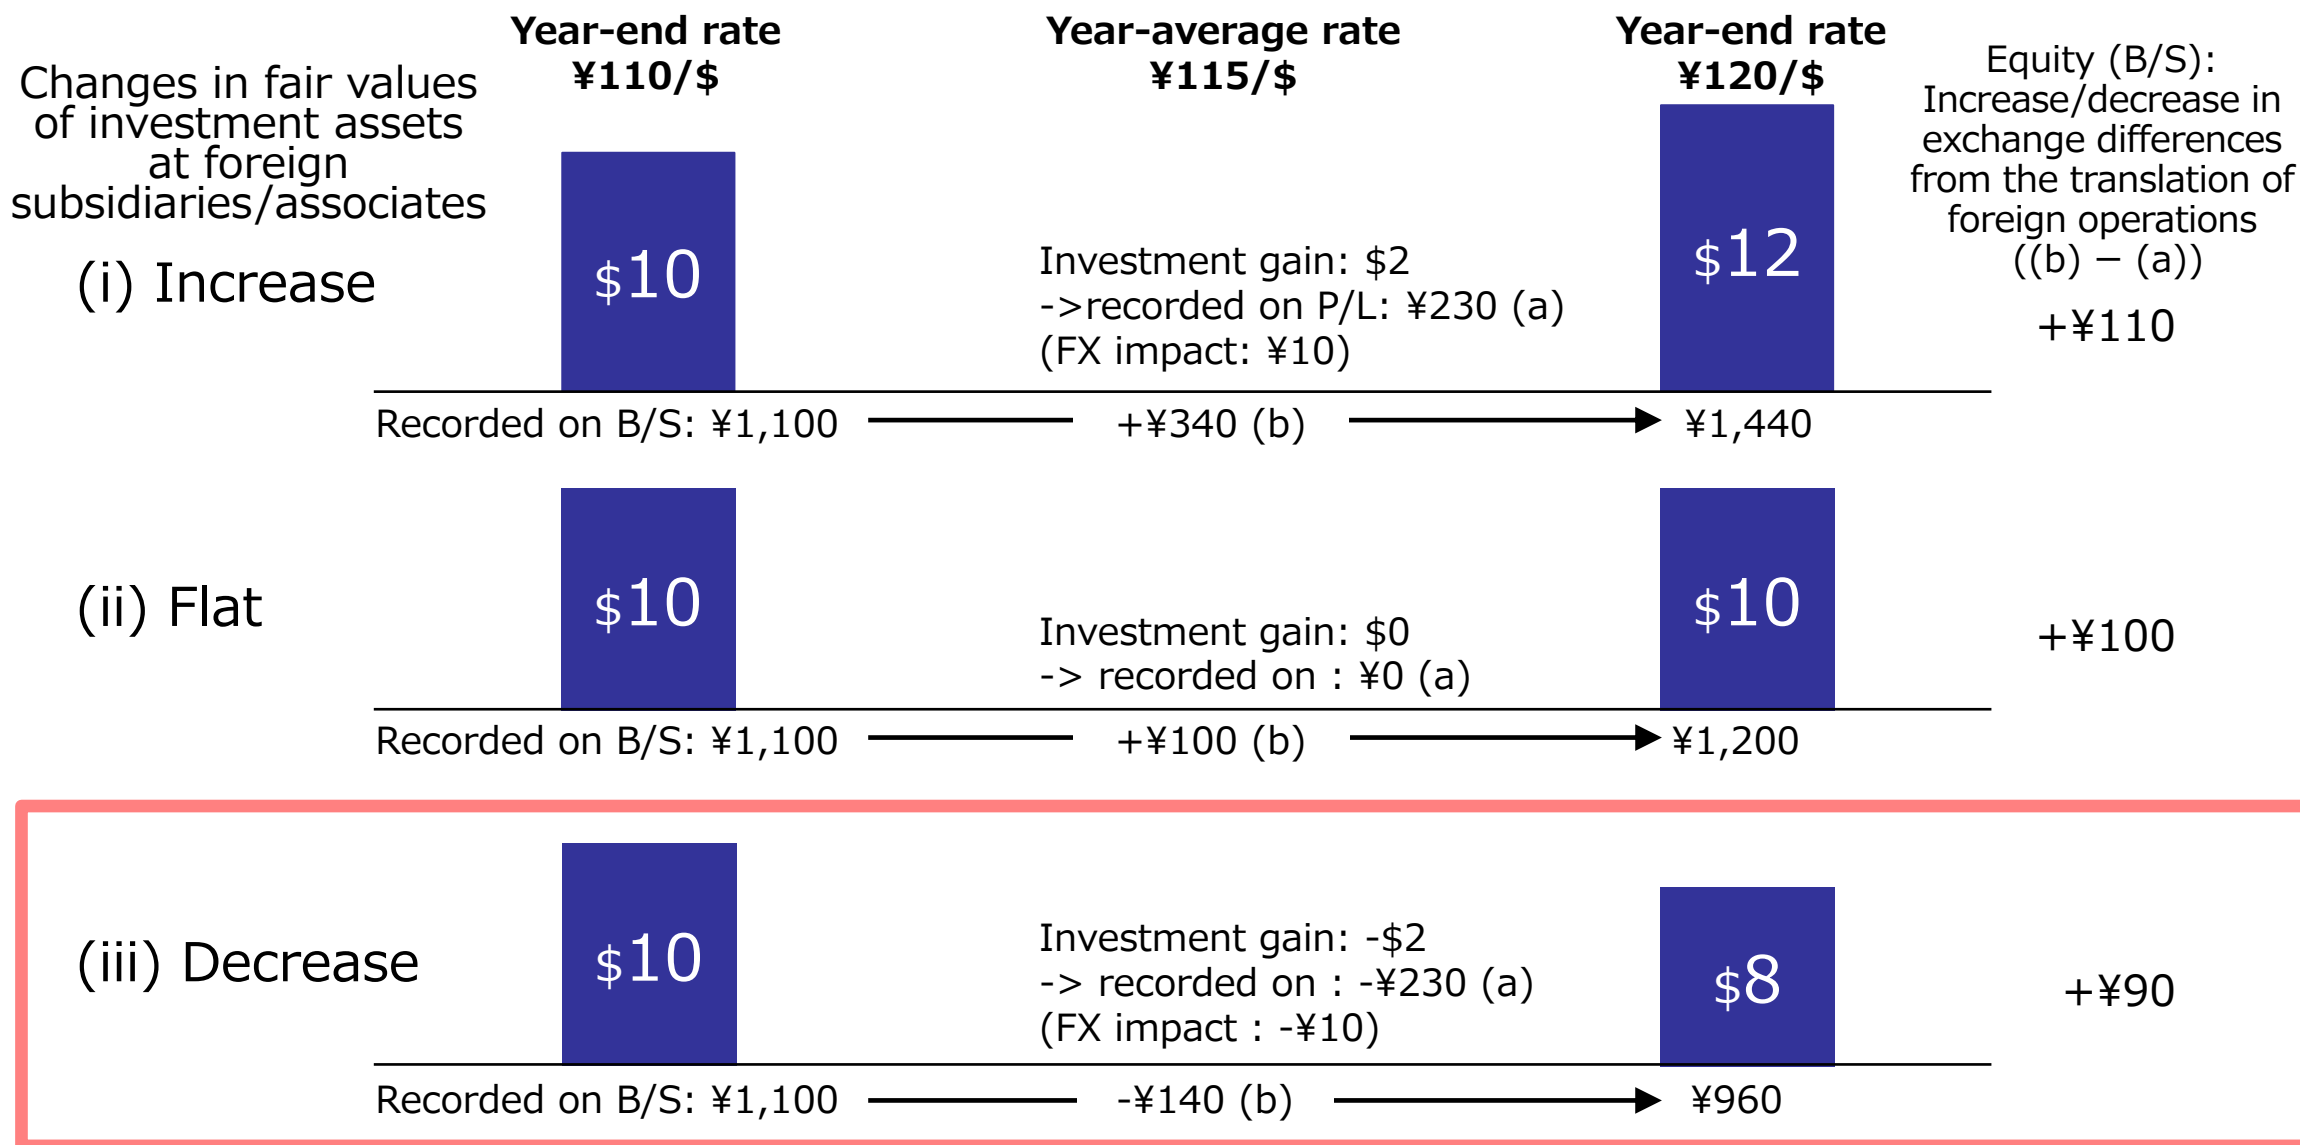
Changes in fair values of investment assets at foreign subsidiaries/associates

Year-end rate
¥110/$

Year-average rate
¥115/$

Year-end rate
¥120/$

Equity (B/S): Increase/decrease in exchange differences from the translation of foreign operations ((b) – (a))

(i) Increase

$10

Investment gain: $2
->recorded on P/L: ¥230 (a)
(FX impact: ¥10)

$12

+¥110

Recorded on B/S: ¥1,100 +¥340 (b) ¥1,440

(ii) Flat

$10

Investment gain: $0
-> recorded on : ¥0 (a)

$10

+¥100

Recorded on B/S: ¥1,100 +¥100 (b) ¥1,200

(iii) Decrease

$10

Investment gain: -$2
-> recorded on : -¥230 (a)
(FX impact : -¥10)

$8

+¥90

Recorded on B/S: ¥1,100 -¥140 (b) ¥960